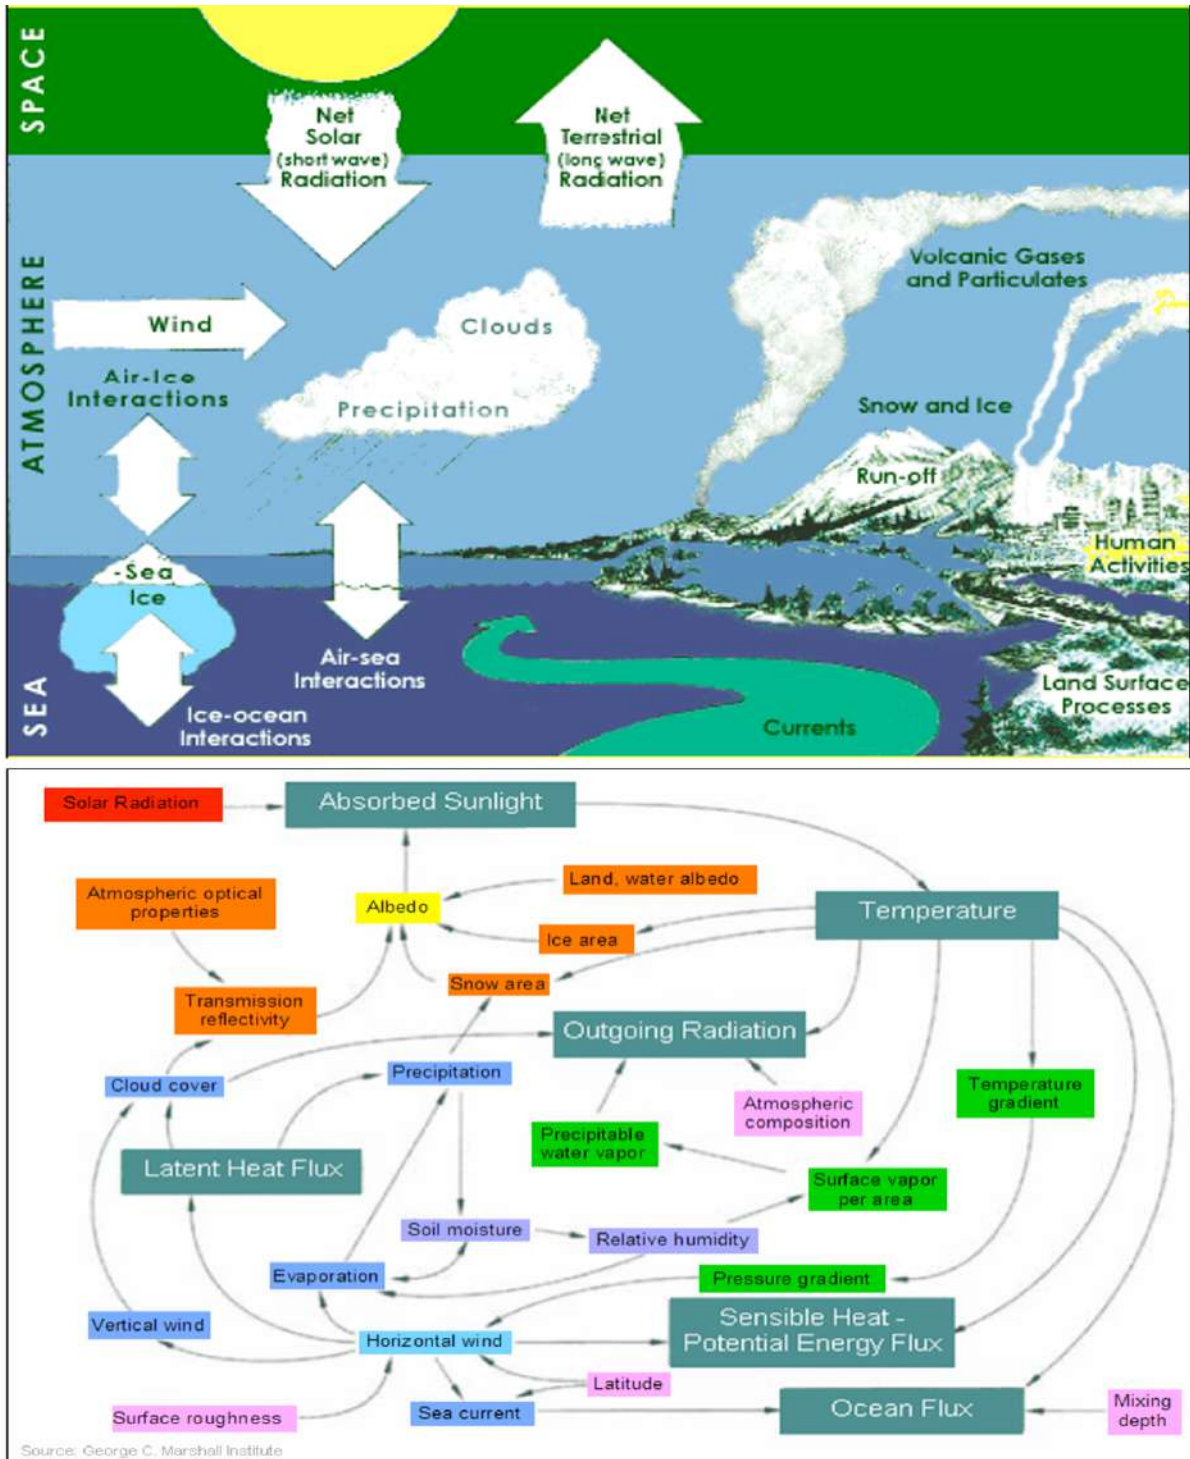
SPACE

ATMOSPHERE

SEA

Net Solar (short wave) Radiation

Net Terrestrial (long wave) Radiation

Volcanic Gases and Particulates

Wind

Clouds

Air-Ice Interactions

Precipitation

Snow and Ice

Run-off

Human Activities

Sea Ice

Air-sea Interactions

Land Surface Processes

Ice-ocean Interactions

Currents

Solar Radiation

Absorbed Sunlight

Land, water albedo

Atmospheric optical properties

Albedo

Temperature

Ice area

Transmission reflectivity

Snow area

Outgoing Radiation

Cloud cover

Precipitation

Temperature gradient

Atmospheric composition

Precipitable water vapor

Latent Heat Flux

Surface vapor per area

Soil moisture

Relative humidity

Evaporation

Pressure gradient

Sensible Heat - Potential Energy Flux

Vertical wind

Horizontal wind

Latitude

Mixing depth

Ocean Flux

Surface roughness

Sea current

Source: George C. Marshall Institute